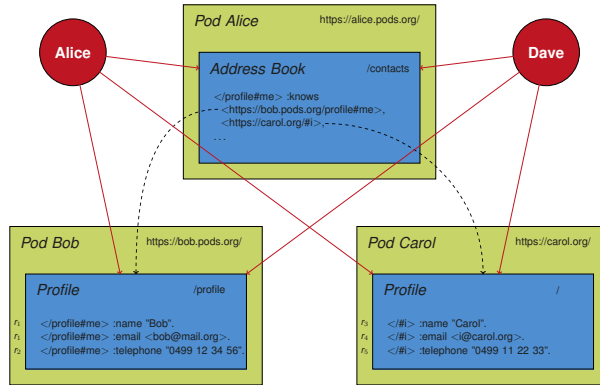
Pod Alice

https://alice.pods.org/

Alice

Dave

Address Book

/contacts

</profile#me> :knows
<https://bob.pods.org/profile#me>,
<https://carol.org/#i>,
...

Pod Bob

https://bob.pods.org/

Profile

/profile

$r_1$ </profile#me> :name "Bob".
$r_1$ </profile#me> :email <bob@mail.org>.
$r_2$ </profile#me> :telephone "0499 12 34 56".

Pod Carol

https://carol.org/

Profile

/

$r_3$ </#i> :name "Carol".
$r_4$ </#i> :email <i@carol.org>.
$r_5$ </#i> :telephone "0499 11 22 33".